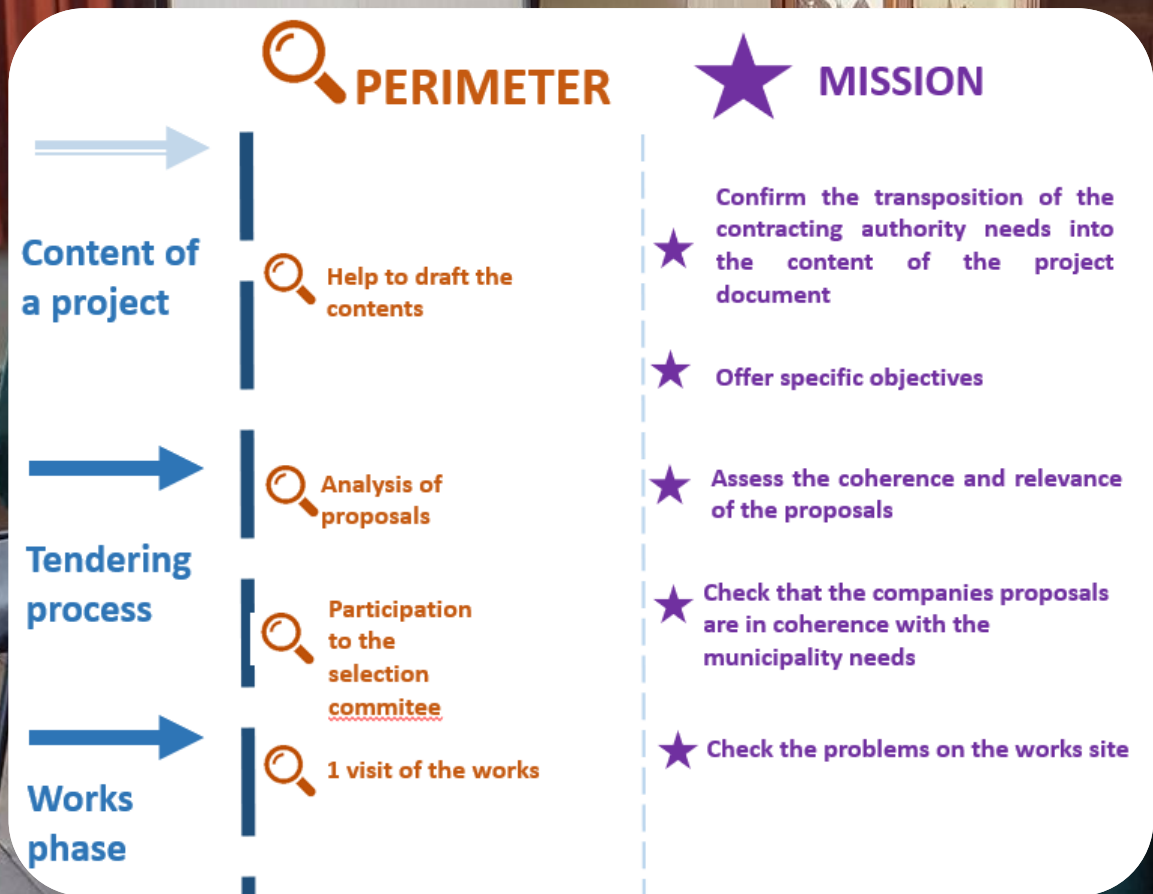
PERIMETER

MISSION

Content of a project

Help to draft the contents

Confirm the transposition of the contracting authority needs into the content of the project document

Offer specific objectives

Tendering process

Analysis of proposals

Assess the coherence and relevance of the proposals

Participation to the selection commitee

Check that the companies proposals are in coherence with the municipality needs

Works phase

1 visit of the works

Check the problems on the works site